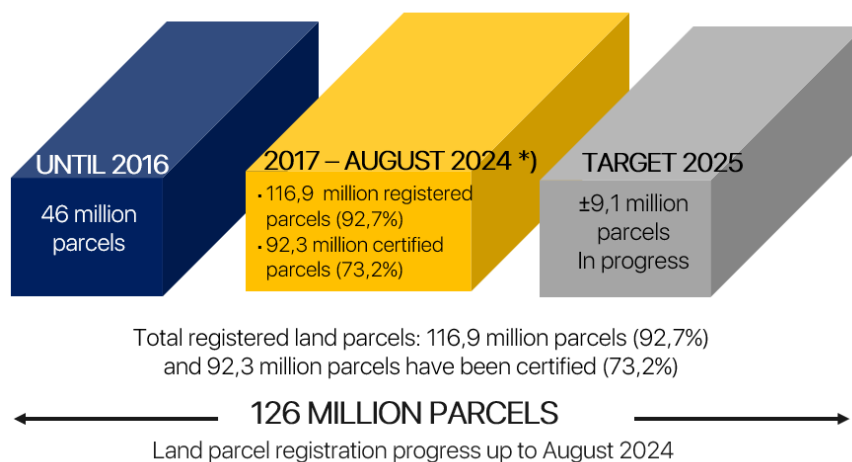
UNTIL 2016
46 million parcels

2017 – AUGUST 2024 *)
• 116,9 million registered parcels (92,7%)
• 92,3 million certified parcels (73,2%)

TARGET 2025
±9,1 million parcels
In progress

Total registered land parcels: 116,9 million parcels (92,7%) and 92,3 million parcels have been certified (73,2%)

126 MILLION PARCELS

Land parcel registration progress up to August 2024